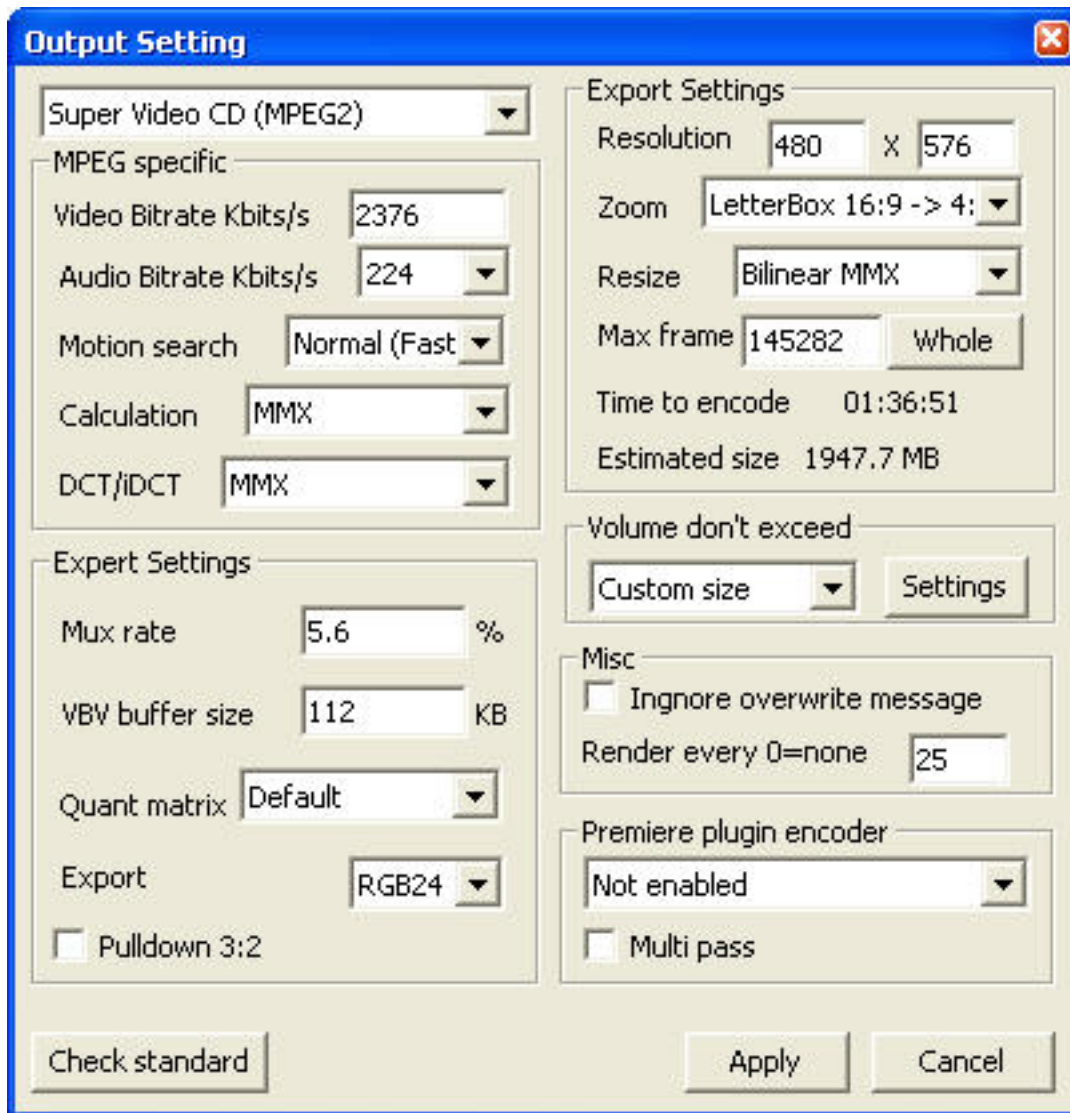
Output Setting

Super Video CD (MPEG2)

MPEG specific

Video Bitrate Kbits/s 2376

Audio Bitrate Kbits/s 224

Motion search Normal (Fast

Calculation MMX

DCT/iDCT MMX

Expert Settings

Mux rate 5.6 %

VBV buffer size 112 KB

Quant matrix Default

Export RGB24

Pulldown 3:2

Export Settings

Resolution 480 X 576

Zoom LetterBox 16:9 -> 4:

Resize Bilinear MMX

Max frame 145282 Whole

Time to encode 01:36:51

Estimated size 1947.7 MB

Volume don't exceed

Custom size Settings

Misc

Ingnore overwrite message

Render every 0=none 25

Premiere plugin encoder

Not enabled

Multi pass

Check standard

Apply Cancel